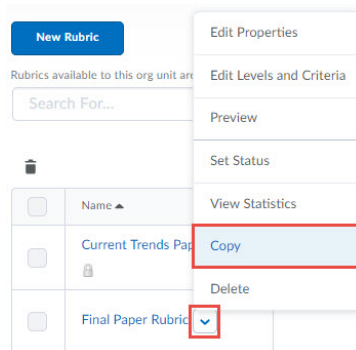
New Rubric

Rubrics available to this org unit are

Search For...

Name ▲

Current Trends Pap

Final Paper Rubric

Edit Properties

Edit Levels and Criteria

Preview

Set Status

View Statistics

Copy

Delete